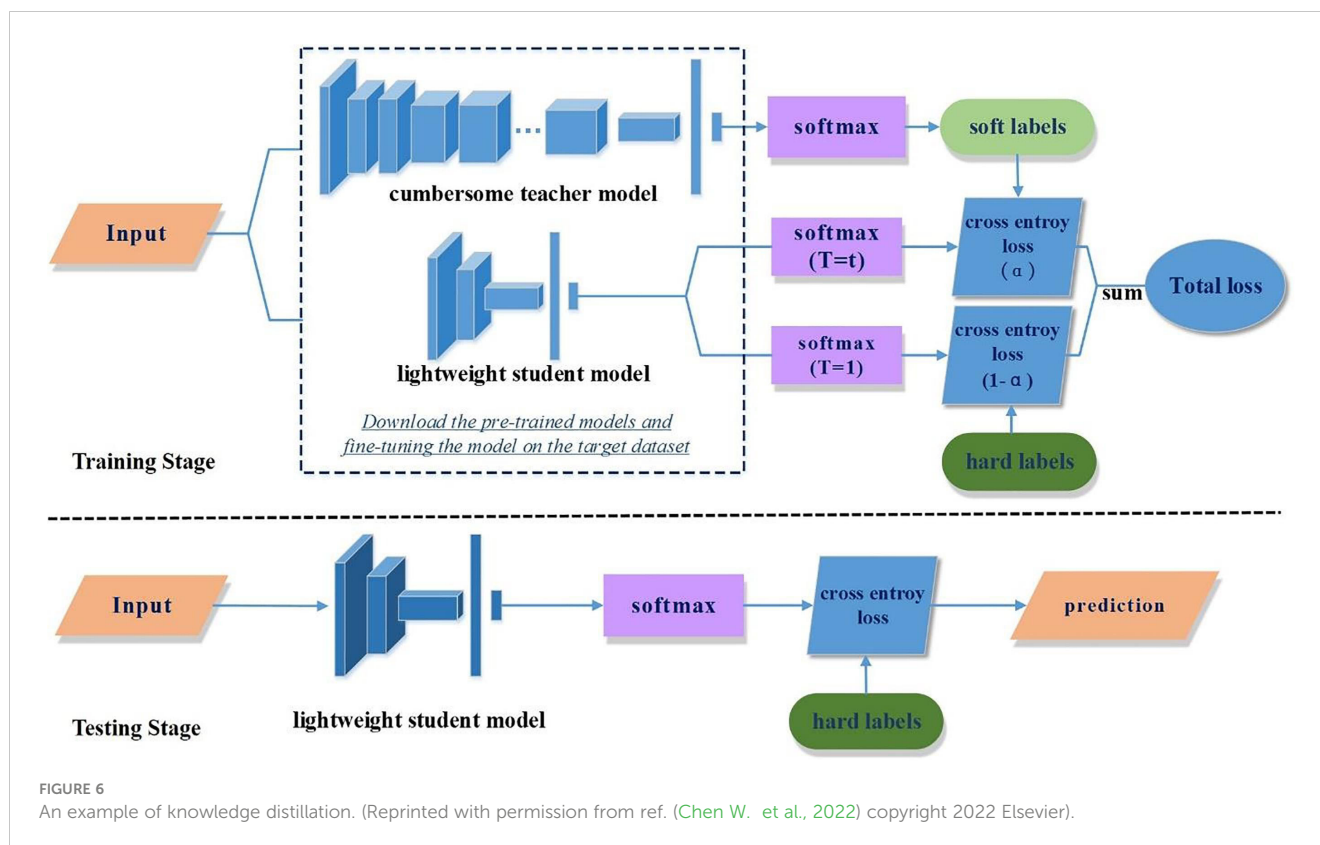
Input

cumbersome teacher model

softmax

soft labels

lightweight student model

softmax
(T=t)

cross entroy
loss
( α )

sum

Total loss

softmax
(T=1)

cross entroy
loss
(1- α )

Download the pre-trained models and fine-tuning the model on the target dataset

Training Stage

hard labels

Input

softmax

cross entroy
loss

prediction

Testing Stage

lightweight student model

hard labels

FIGURE 6
An example of knowledge distillation. (Reprinted with permission from ref. (Chen W. et al., 2022) copyright 2022 Elsevier).